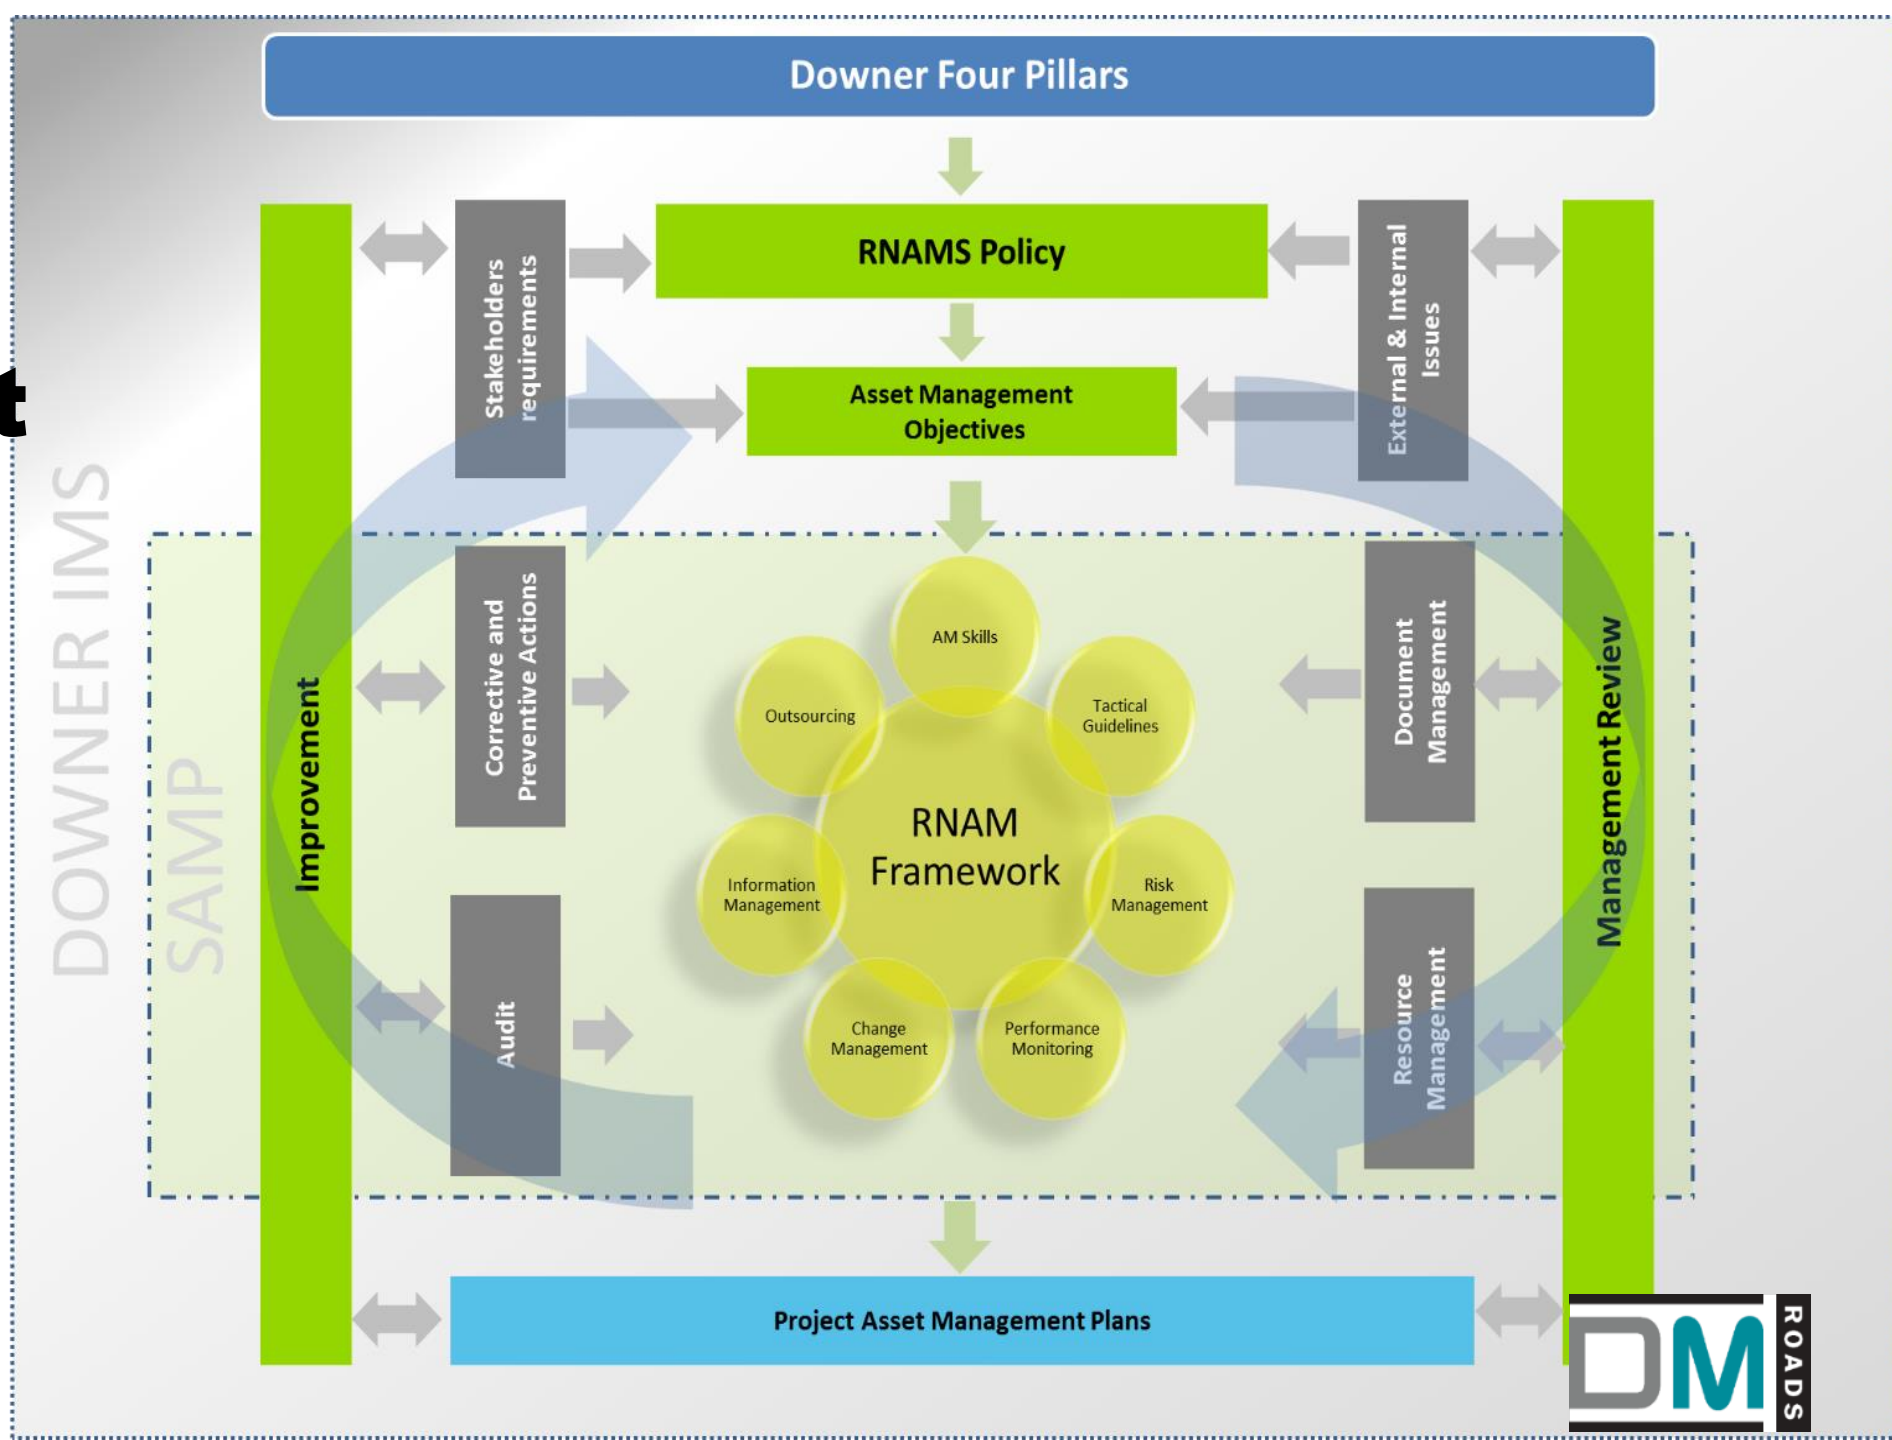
Downer Four Pillars

Stakeholders requirements

RNAMS Policy

External & Internal Issues

Asset Management Objectives

DOWNER IMS

SAMP

Improvement

Corrective and Preventive Actions

Audit

AM Skills

Outsourcing

Tactical Guidelines

RNAM Framework

Information Management

Risk Management

Change Management

Performance Monitoring

Document Management

Resource Management

Management Review

Project Asset Management Plans

DM ROADS